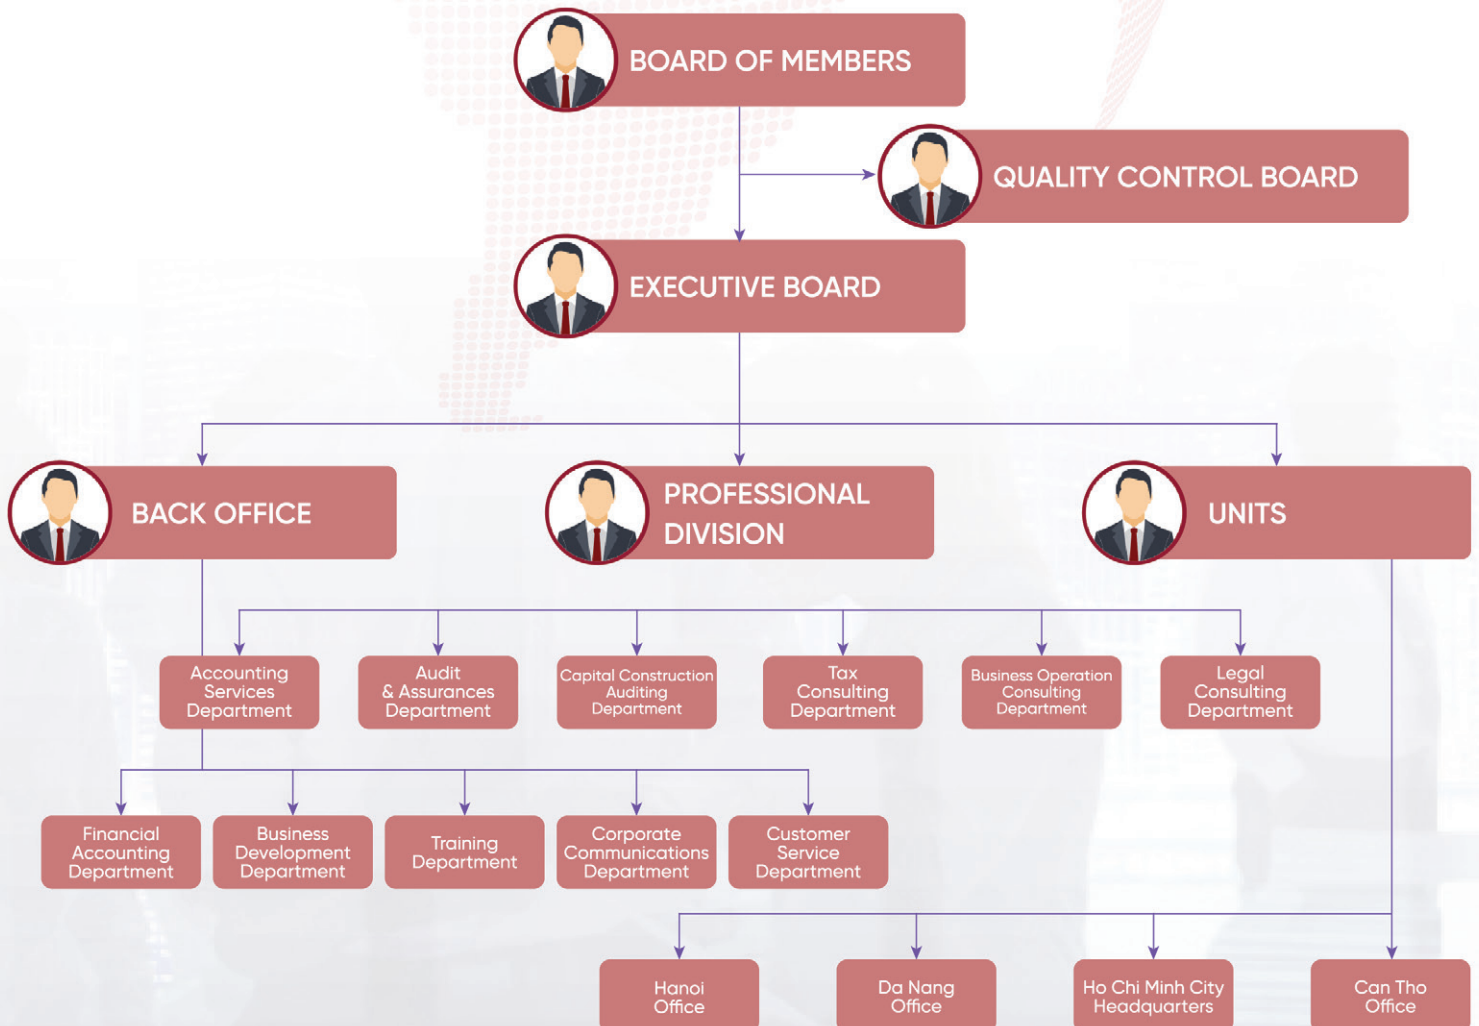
BOARD OF MEMBERS

QUALITY CONTROL BOARD

EXECUTIVE BOARD

BACK OFFICE

PROFESSIONAL DIVISION

UNITS

Accounting Services Department

Audit & Assurances Department

Capital Construction Auditing Department

Tax Consulting Department

Business Operation Consulting Department

Legal Consulting Department

Financial Accounting Department

Business Development Department

Training Department

Corporate Communications Department

Customer Service Department

Hanoi Office

Da Nang Office

Ho Chi Minh City Headquarters

Can Tho Office